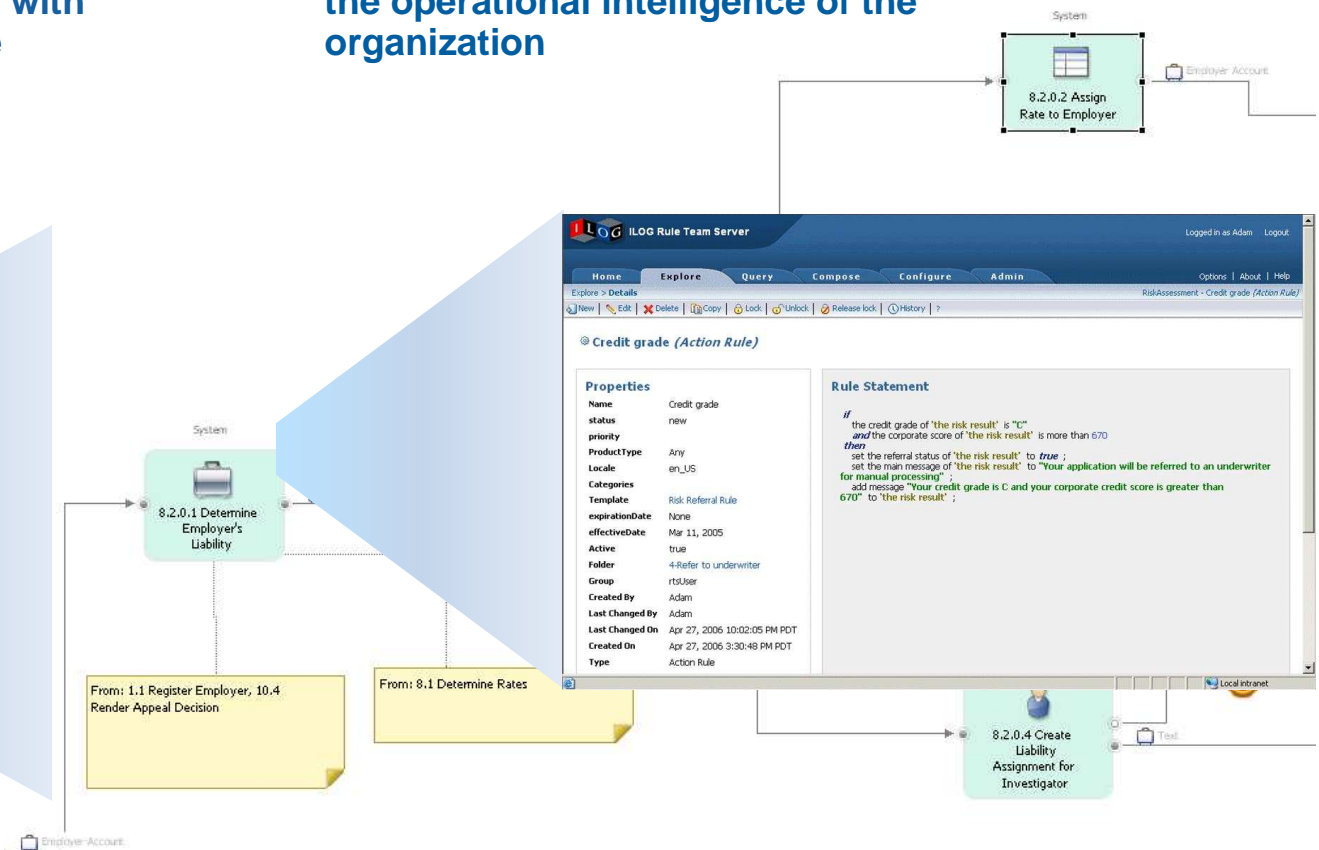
with

the operational intelligence of the organization

System

8.2.0.2 Assign Rate to Employer

Employer Account

ILOG Rule Team Server

Logged in as Adam Logout

Home | Explore | Query | Compose | Configure | Admin

Options | About | Help

Explore > Details

RiskAssessment - Credit grade (Action Rule)

New | Edit | Delete | Copy | Lock | Unlock | Release lock | History | ?

Credit grade (Action Rule)

Properties

| | |
|---|---|
| Name | Credit grade |
| status | new |
| priority | |
| ProductType | Any |
| Locale | en_US |
| Categories | |
| Template | Risk Referral Rule |
| expirationDate | None |
| effectiveDate | Mar 11, 2005 |
| Active | true |
| Folder | 4-Refer to underwriter |
| Group | rtsUser |
| Created By | Adam |
| Last Changed By | Adam |
| Last Changed On | Apr 27, 2006 10:02:05 PM PDT |
| Created On | Apr 27, 2006 3:30:48 PM PDT |
| Type | Action Rule |

Rule Statement

if
the credit grade of 'the risk result' is "C"
and the corporate score of 'the risk result' is more than 670
then
set the referral status of 'the risk result' to true ;
set the main message of 'the risk result' to "Your application will be referred to an underwriter for manual processing" ;
add message "Your credit grade is C and your corporate credit score is greater than 670" to 'the risk result' ;

Local intranet

System

8.2.0.1 Determine Employer's Liability

From: 1.1 Register Employer, 10.4 Render Appeal Decision

From: 8.1 Determine Rates

8.2.0.4 Create Liability Assignment for Investigator

Text

Employer Account